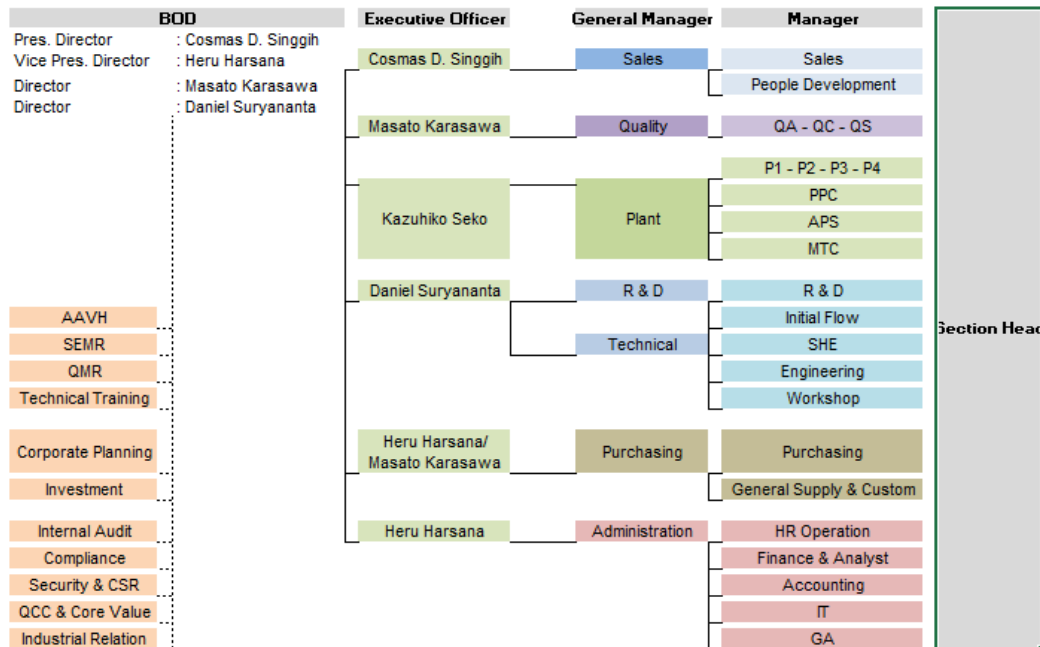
BOD

Pres. Director : Cosmas D. Singgih
Vice Pres. Director : Heru Harsana
Director : Masato Karasawa
Director : Daniel Suryananta

AAVH
SEMR
QMR
Technical Training
Corporate Planning
Investment
Internal Audit
Compliance
Security & CSR
QCC & Core Value
Industrial Relation

Executive Officer

Cosmas D. Singgih
Masato Karasawa
Kazuhiko Seko
Daniel Suryananta
Heru Harsana/ Masato Karasawa
Heru Harsana

General Manager

Sales
Quality
Plant
R & D
Technical
Purchasing
Administration

Manager

Sales
People Development
QA - QC - QS
P1 - P2 - P3 - P4
PPC
APS
MTC
R & D
Initial Flow
SHE
Engineering
Workshop
Purchasing
General Supply & Custom
HR Operation
Finance & Analyst
Accounting
IT
GA

Section Head